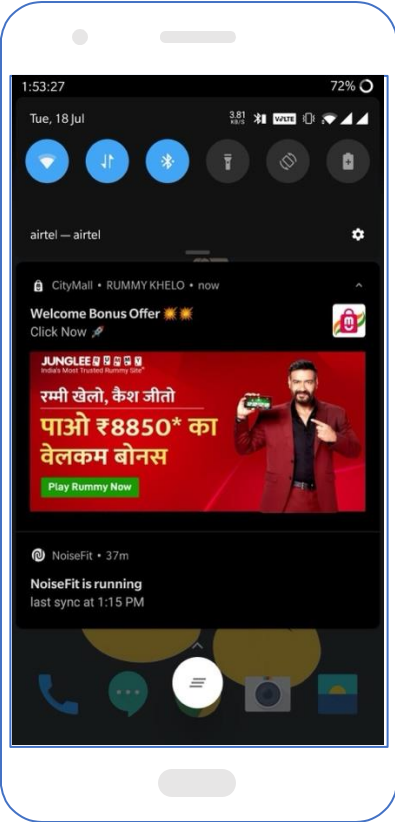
1:53:27

72%

Tue, 18 Jul

3.81 KB/S

VoLTE

airtel — airtel

CityMall • RUMMY KHELO • now

Welcome Bonus Offer 💥💥

Click Now 🚀

JUNGLEE RUMMY

India's Most Trusted Rummy Site*

रम्मी खेलो, कैश जीतो

पाओ ₹8850* का वेलकम बोनस

Play Rummy Now

NoiseFit • 37m

NoiseFit is running

last sync at 1:15 PM